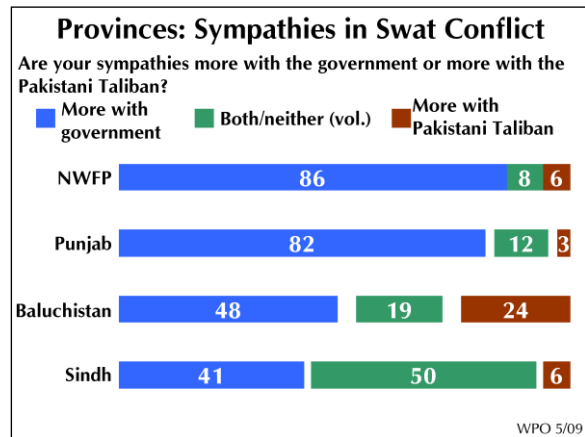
Provinces: Sympathies in Swat Conflict

Are your sympathies more with the government or more with the Pakistani Taliban?

More with government

Both/neither (vol.)

More with Pakistani Taliban

| | More with government | Both/neither (vol.) | More with Pakistani Taliban |
|---|---|---|---|
| NWFP | 86 | 8 | 6 |
| Punjab | 82 | 12 | 3 |
| Baluchistan | 48 | 19 | 24 |
| Sindh | 41 | 50 | 6 |

WPO 5/09